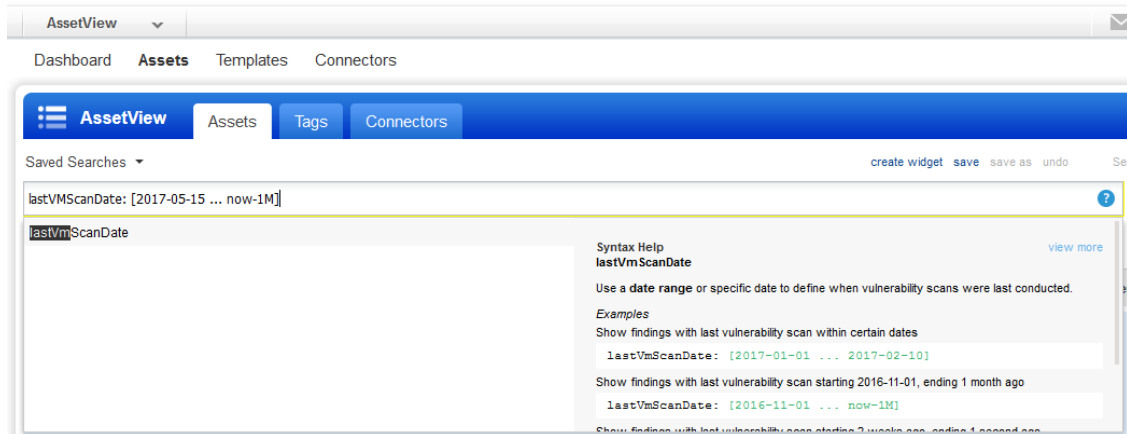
AssetView

Dashboard Assets Templates Connectors

AssetView Assets Tags Connectors

Saved Searches

create widget save save as undo

lastVMScanDate: [2017-05-15 ... now-1M]

lastVmScanDate

Syntax Help
lastVmScanDate

view more

Use a date range or specific date to define when vulnerability scans were last conducted.

Examples
Show findings with last vulnerability scan within certain dates

lastVmScanDate: [2017-01-01 ... 2017-02-10]

Show findings with last vulnerability scan starting 2016-11-01, ending 1 month ago

lastVmScanDate: [2016-11-01 ... now-1M]

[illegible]